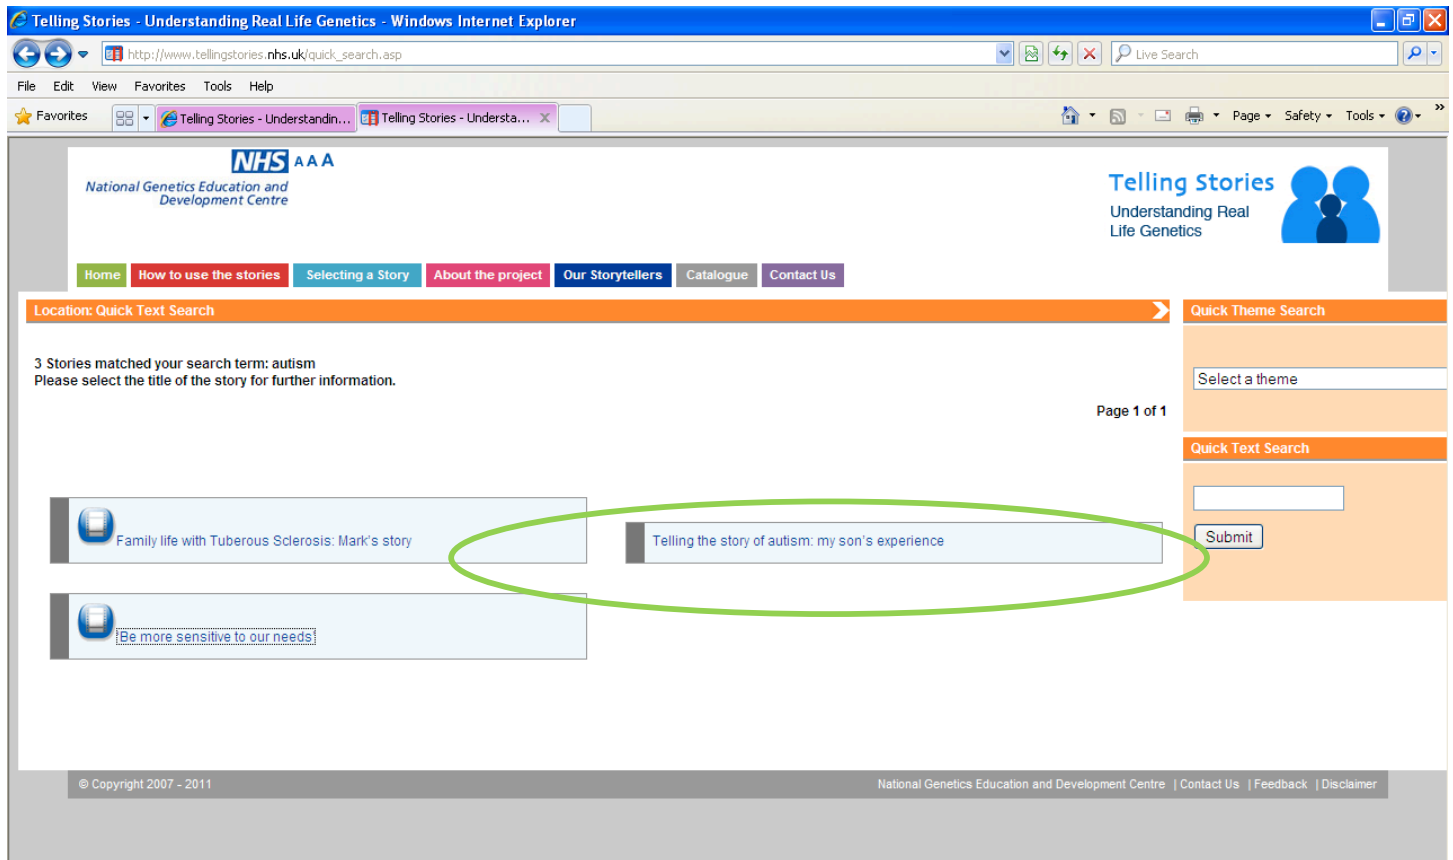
Telling Stories - Understanding Real Life Genetics - Windows Internet Explorer

http://www.tellingstories.nhs.uk/quick_search.asp

Live Search

File Edit View Favorites Tools Help

Favorites

Telling Stories - Understandin...

Telling Stories - Understa...

Page Safety Tools

NHS A A A

National Genetics Education and Development Centre

Telling Stories

Understanding Real Life Genetics

Home How to use the stories Selecting a Story About the project Our Storytellers Catalogue Contact Us

Location: Quick Text Search

Quick Theme Search

3 Stories matched your search term: autism
Please select the title of the story for further information.

Select a theme

Page 1 of 1

Quick Text Search

Family life with Tuberous Sclerosis: Mark's story

Telling the story of autism: my son's experience

Submit

Be more sensitive to our needs

© Copyright 2007 - 2011

National Genetics Education and Development Centre | Contact Us | Feedback | Disclaimer